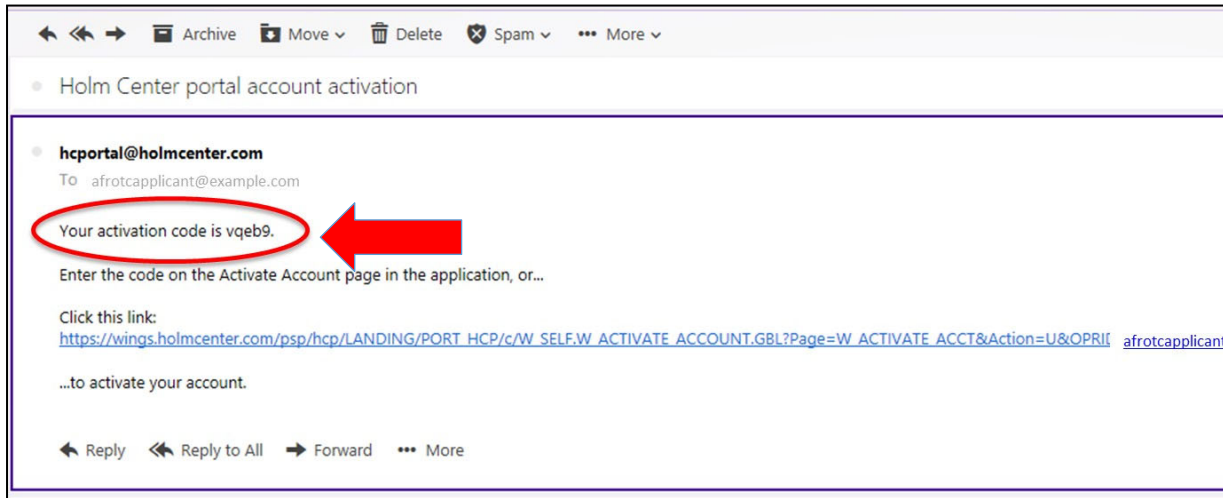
Archive Move Delete Spam More

Holm Center portal account activation

hcportal@holmcenter.com
To afrotcapplicant@example.com

Your activation code is vqeb9.

Enter the code on the Activate Account page in the application, or...

Click this link:
https://wings.holmcenter.com/psp/hcp/LANDING/PORT_HCP/c/W_SELF.W_ACTIVATE_ACCOUNT.GBL?Page=W_ACTIVATE_ACCT&Action=U&OPRI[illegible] afrotcapplican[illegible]

...to activate your account.

Reply Reply to All Forward More